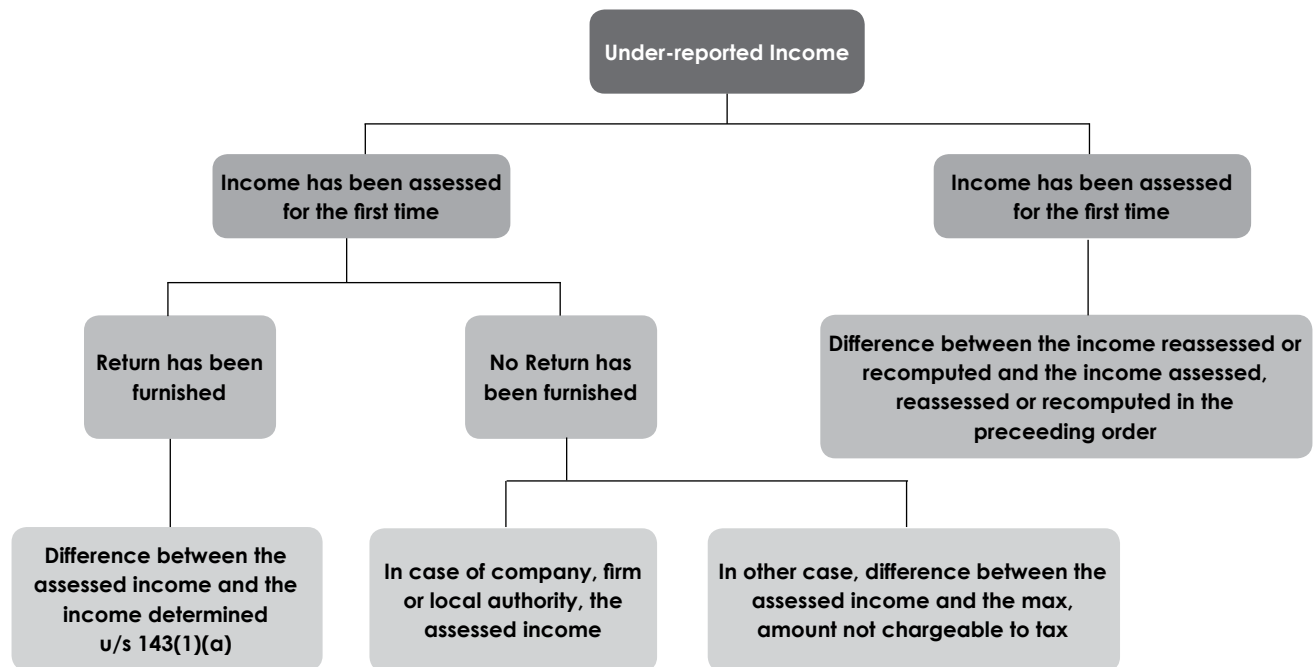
Under-reported Income

Income has been assessed for the first time

Income has been assessed for the first time

Return has been furnished

No Return has been furnished

Difference between the income reassessed or recomputed and the income assessed, reassessed or recomputed in the preceeding order

Difference between the assessed income and the income determined u/s 143(1)(a)

In case of company, firm or local authority, the assessed income

In other case, difference between the assessed income and the max, amount not chargeable to tax